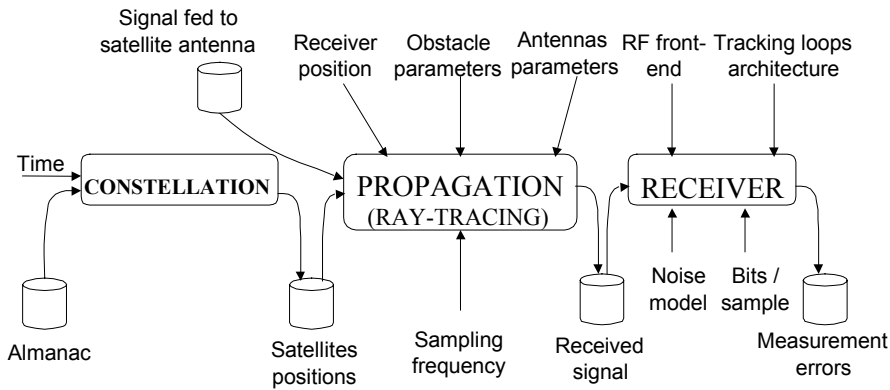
Signal fed to satellite antenna

Receiver position

Obstacle parameters

Antennas parameters

RF front-end

Tracking loops architecture

Time

CONSTELLATION

PROPAGATION (RAY-TRACING)

RECEIVER

Almanac

Satellites positions

Sampling frequency

Received signal

Noise model

Bits / sample

Measurement errors